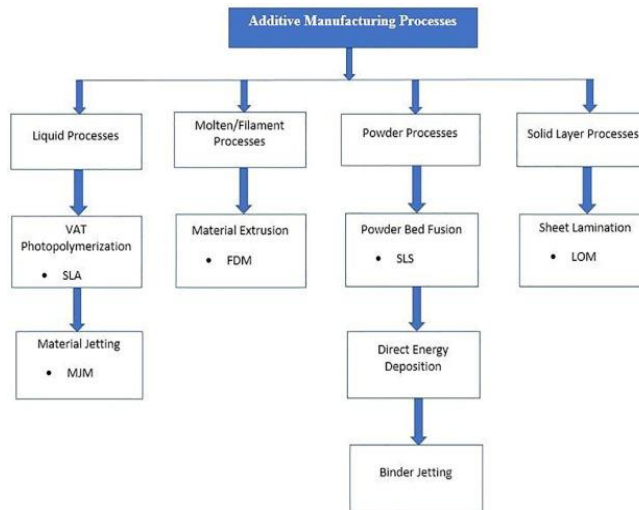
Additive Manufacturing Processes

Liquid Processes

VAT Photopolymerization
• SLA

Material Jetting
• MJM

Molten/Filament Processes

Material Extrusion
• FDM

Powder Processes

Powder Bed Fusion
• SLS

Direct Energy Deposition

Binder Jetting

Solid Layer Processes

Sheet Lamination
• LOM